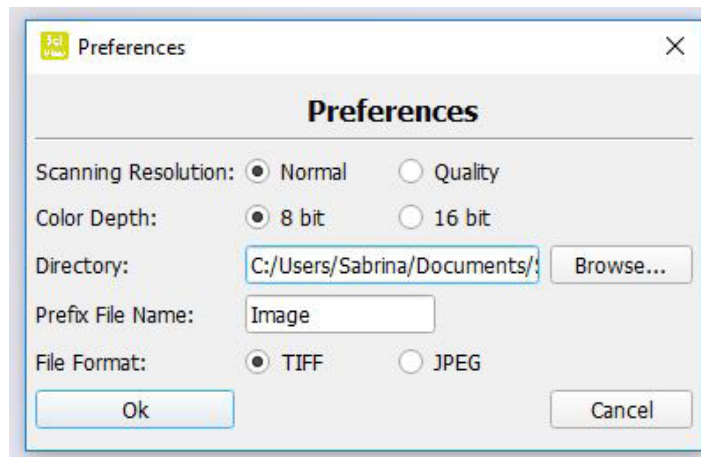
Sci View Preferences ×

Preferences

Scanning Resolution: Normal Quality

Color Depth: 8 bit 16 bit

Directory: C:/Users/Sabrina/Documents/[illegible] Browse...

Prefix File Name: Image

File Format: TIFF JPEG

Ok Cancel